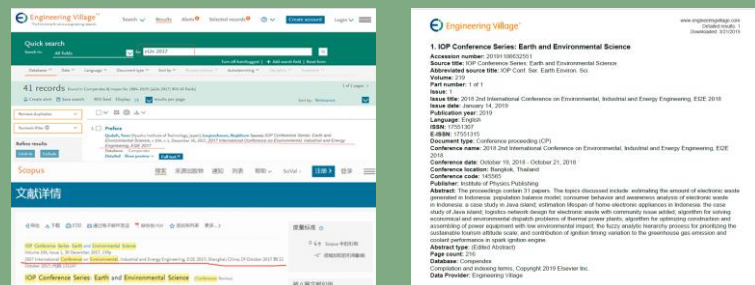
Engineering Village

Search Results Alerts Selected records Create account Login

Quick search

All fields

E2E 2017

41 records

Preface

Scopus

文献详情

IOP Conference Series: Earth and Environmental Science

IOP Conference Series: Earth and Environmental Science

Engineering Village

www.engineeringvillage.com
Detailed results: 1
Downloaded: 3/21/2019

1. IOP Conference Series: Earth and Environmental Science
Accession number: 20191106652551
Source title: IOP Conference Series: Earth and Environmental Science
Abbreviated source title: IOP Conf. Ser. Earth Environ. Sci.
Volume: 219
Part number: 1 of 1
Issue: 1
Issue title: 2018 2nd International Conference on Environmental, Industrial and Energy Engineering, E2E 2018
Issue date: January 14, 2019
Publication year: 2019
Language: English
ISSN: 17551307
E-ISSN: 17551315
Document type: Conference proceeding (CP)
Conference name: 2018 2nd International Conference on Environmental, Industrial and Energy Engineering, E2E 2018
Conference date: October 19, 2018 - October 21, 2018
Conference location: Bangkok, Thailand
Conference code: 145565
Publisher: Institute of Physics Publishing
Abstract: The proceedings contain 31 papers. The topics discussed include: estimating the amount of electronic waste generated in Indonesia: population balance model; consumer behavior and awareness analysis of electronic waste in Indonesia: a case study in Java island; estimation lifespan of home electronic appliances in Indonesia: the case study of Java island; logistics network design for electronic waste with community issue added; algorithm for solving economical and environmental dispatch problems of thermal power plants; algorithm for optimizing construction and assembling of power equipment with low environmental impact; the fuzzy analytic hierarchy process for prioritizing the sustainable tourism attitude scale; and contribution of ignition timing variation to the greenhouse gas emission and coolant performance in spark ignition engine.
Abstract type: (Edited Abstract)
Page count: 216
Database: Compendex
Compilation and indexing terms, Copyright 2019 Elsevier Inc.
Data Provider: Engineering Village